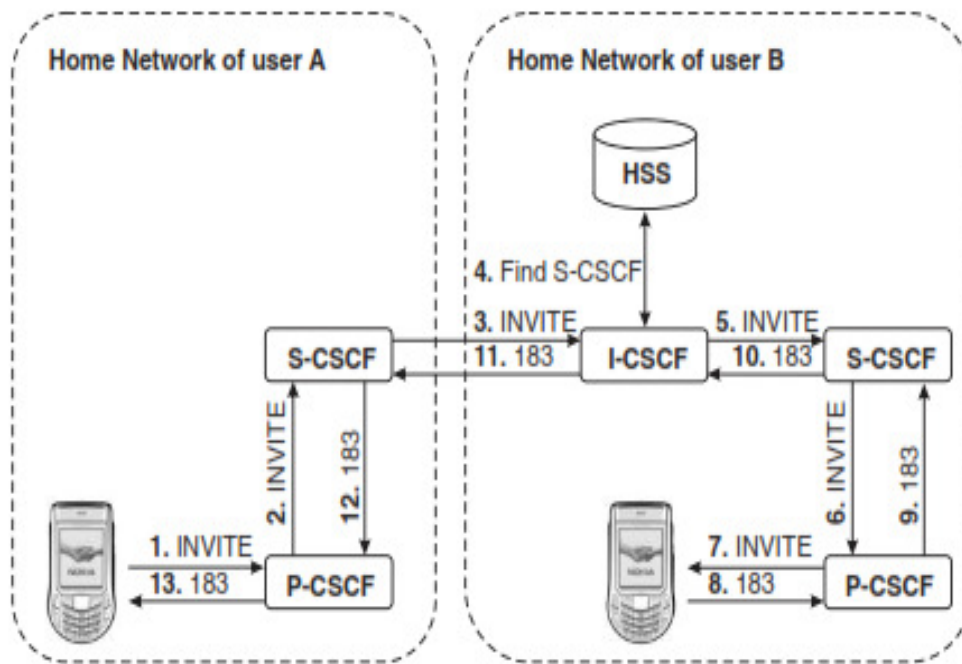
Home Network of user A

Home Network of user B

HSS

4. Find S-CSCF

3. INVITE

11. 183

5. INVITE

10. 183

S-CSCF

I-CSCF

S-CSCF

2. INVITE

12. 183

6. INVITE

9. 183

1. INVITE

13. 183

P-CSCF

7. INVITE

8. 183

P-CSCF

NOKIA

NOKIA